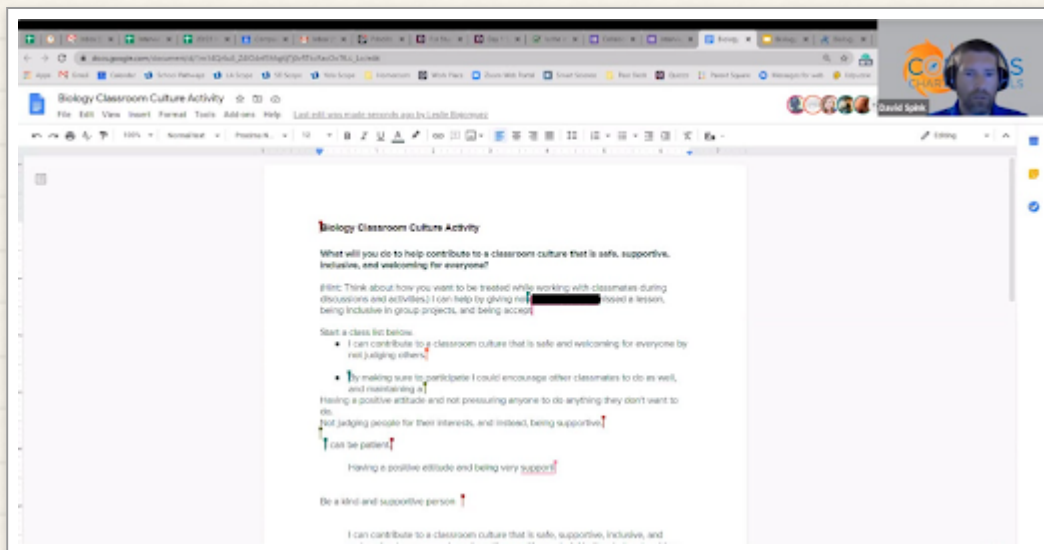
Biology Classroom Culture Activity

File Edit View Insert Format Tools Add-ons Help Last edit was made seconds ago by Leslie Bojorquez

David Spink

Editing

Biology Classroom Culture Activity

What will you do to help contribute to a classroom culture that is safe, supportive, inclusive, and welcoming for everyone?

(Hint: Think about how you want to be treated while working with classmates during discussions and activities.) I can help by giving no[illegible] missed a lesson, being inclusive in group projects, and being accept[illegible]

Start a class list below.

- I can contribute to a classroom culture that is safe and welcoming for everyone by not judging others.

- By making sure to participate I could encourage other classmates to do as well, and maintaining a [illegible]

Having a positive attitude and not pressuring anyone to do anything they don't want to do.

Not judging people for their interests, and instead, being supportive.

I can be patient

Having a positive attitude and being very support

Be a kind and supportive person

I can contribute to a classroom culture that is safe, supportive, inclusive, and